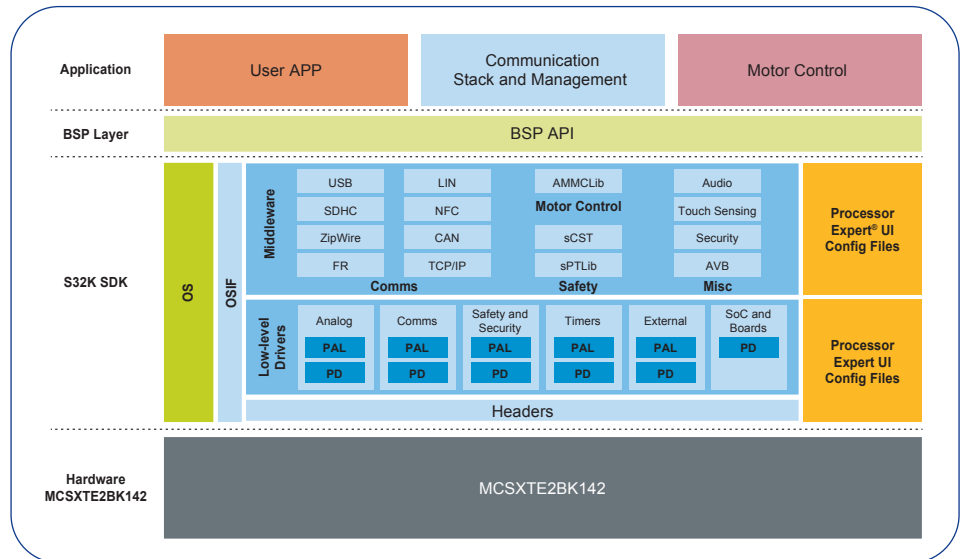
Application

User APP

Communication Stack and Management

Motor Control

BSP Layer

BSP API

S32K SDK

OS

OSIF

Middleware

USB
SDHC
ZipWire
FR

LIN
NFC
CAN
TCP/IP

Comms

AMMCLib
Motor Control
sCST
sPTLib

Safety

Audio
Touch Sensing
Security
AVB

Misc

Processor Expert® UI Config Files

Low-level Drivers

Analog
PAL
PD

Comms
PAL
PD

Safety and Security
PAL
PD

Timers
PAL
PD

External
PAL
PD

SoC and Boards
PD

Processor Expert UI Config Files

Headers

Hardware MCSXTE2BK142

MCSXTE2BK142